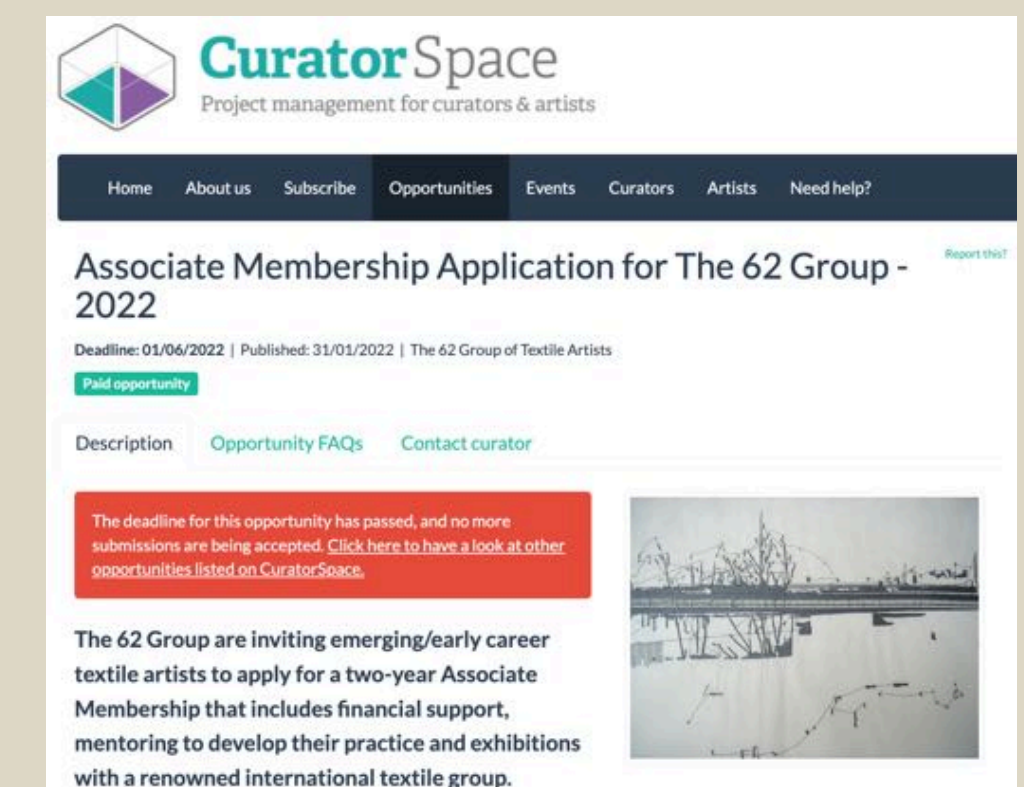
CuratorSpace
Project management for curators & artists

Home About us Subscribe Opportunities Events Curators Artists Need help?

Report this?

Associate Membership Application for The 62 Group - 2022

Deadline: 01/06/2022 | Published: 31/01/2022 | The 62 Group of Textile Artists

Paid opportunity

Description Opportunity FAQs Contact curator

The deadline for this opportunity has passed, and no more submissions are being accepted. Click here to have a look at other opportunities listed on CuratorSpace.

The 62 Group are inviting emerging/early career textile artists to apply for a two-year Associate Membership that includes financial support, mentoring to develop their practice and exhibitions with a renowned international textile group.